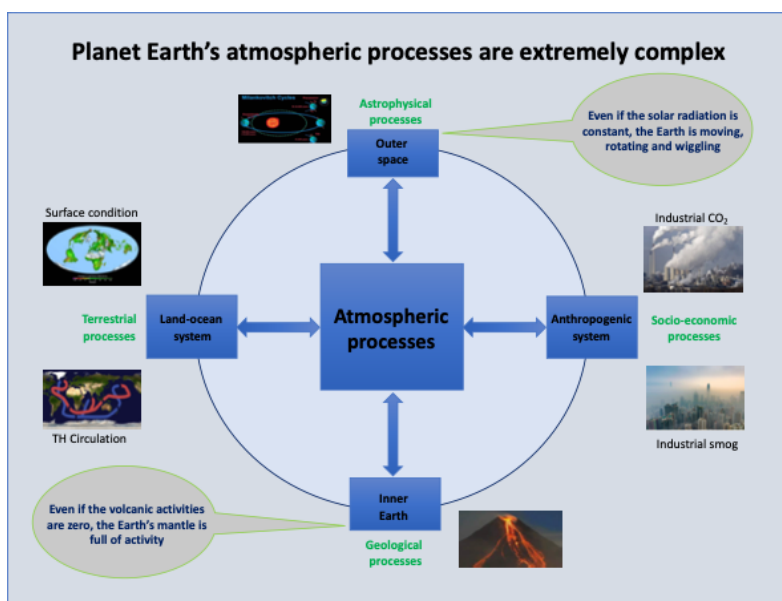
Planet Earth's atmospheric processes are extremely complex

Milankovitch Cycles

Astrophysical processes

Outer space

Even if the solar radiation is constant, the Earth is moving, rotating and wiggling

Surface condition

Industrial $CO_2$

Terrestrial processes

Land-ocean system

Atmospheric processes

Anthropogenic system

Socio-economic processes

TH Circulation

Industrial smog

Even if the volcanic activities are zero, the Earth's mantle is full of activity

Inner Earth

Geological processes